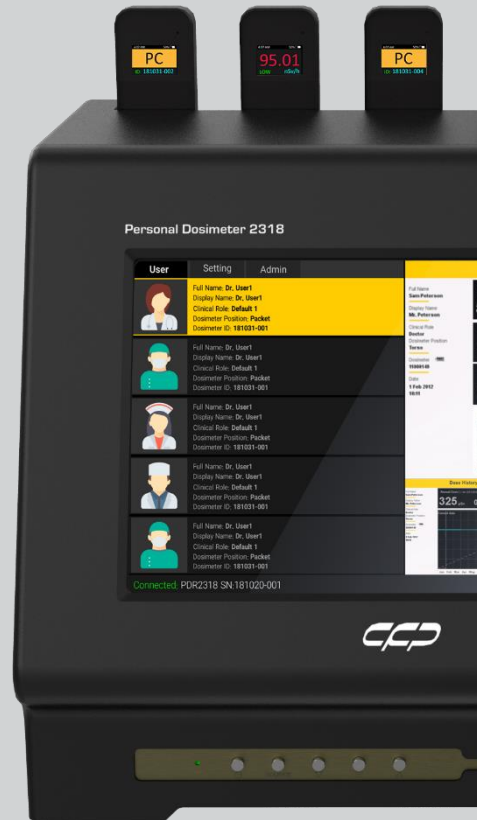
PC
ID 181031-002

95.01
LOW mSv/h

PC
ID 181031-004

Personal Dosimeter 2318

User Setting Admin

Full Name: Dr. User1
Display Name: Dr. User1
Clinical Role: Default 1
Dosimeter Position: Packet
Dosimeter ID: 181031-001

Full Name: Dr. User1
Display Name: Dr. User1
Clinical Role: Default 1
Dosimeter Position: Packet
Dosimeter ID: 181031-001

Full Name: Dr. User1
Display Name: Dr. User1
Clinical Role: Default 1
Dosimeter Position: Packet
Dosimeter ID: 181031-001

Full Name: Dr. User1
Display Name: Dr. User1
Clinical Role: Default 1
Dosimeter Position: Packet
Dosimeter ID: 181031-001

Full Name: Dr. User1
Display Name: Dr. User1
Clinical Role: Default 1
Dosimeter Position: Packet
Dosimeter ID: 181031-001

Full Name
Sam Peterson
Display Name
Mr. Peterson
Clinical Role
Doctor
Dosimeter Position
Torso
Dosimeter ID
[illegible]
Date
1 Feb 2012
10:11

Dose History
325

Connected. PDR2318 SN:181020-001

CFP